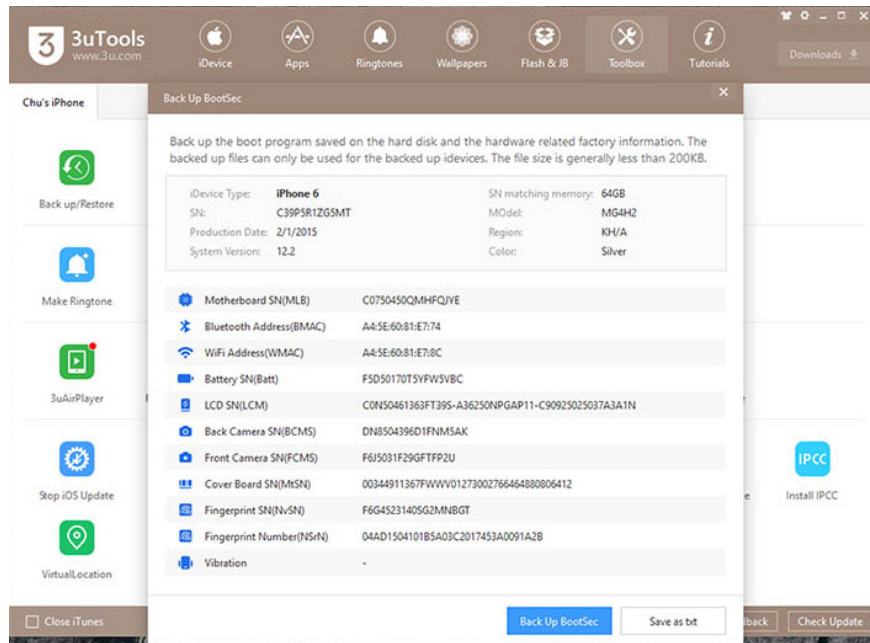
3uTools
www.3u.com

iDevice Apps Ringtones Wallpapers Flash & JB Toolbox Tutorials

Downloads

Chu's iPhone

Back Up BootSec

Back up the boot program saved on the hard disk and the hardware related factory information. The backed up files can only be used for the backed up idevices. The file size is generally less than 200KB.

| iDevice Type: | iPhone 6 | SN matching memory: | 64GB |
|---|---|---|---|
| SN: | C39P5R1ZG5MT | MOdel: | MG4H2 |
| Production Date: | 2/1/2015 | Region: | KH/A |
| System Version: | 12.2 | Color: | Silver |

| Motherboard SN(MLB) | C0750450QMHFQJYE |
|---|---|
| Bluetooth Address(BMAC) | A4:5E:60:81:E7:74 |
| WiFi Address(WMAC) | A4:5E:60:81:E7:8C |
| Battery SN(Batt) | F5D50170T5YFW5VBC |
| LCD SN(LCM) | C0N50461363FT39S-A36250NPGAP11-C90925025037A3A1N |
| Back Camera SN(BCMS) | DN8504396D1FNM5AK |
| Front Camera SN(FCMS) | F6J5031F29GFTFP2U |
| Cover Board SN(MtSN) | 00344911367FWWV012730027664648806412 |
| Fingerprint SN(NvSN) | F6G4523140SG2MNBGT |
| Fingerprint Number(NSrN) | 04AD1504101B5A03C2017453A0091A2B |
| Vibration | - |

Back up/Restore
Make Ringtone
3uAirPlayer
Stop iOS Update
VirtualLocation
IPCC
Install IPCC

Back Up BootSec
Save as txt

Close iTunes
lback
Check Update